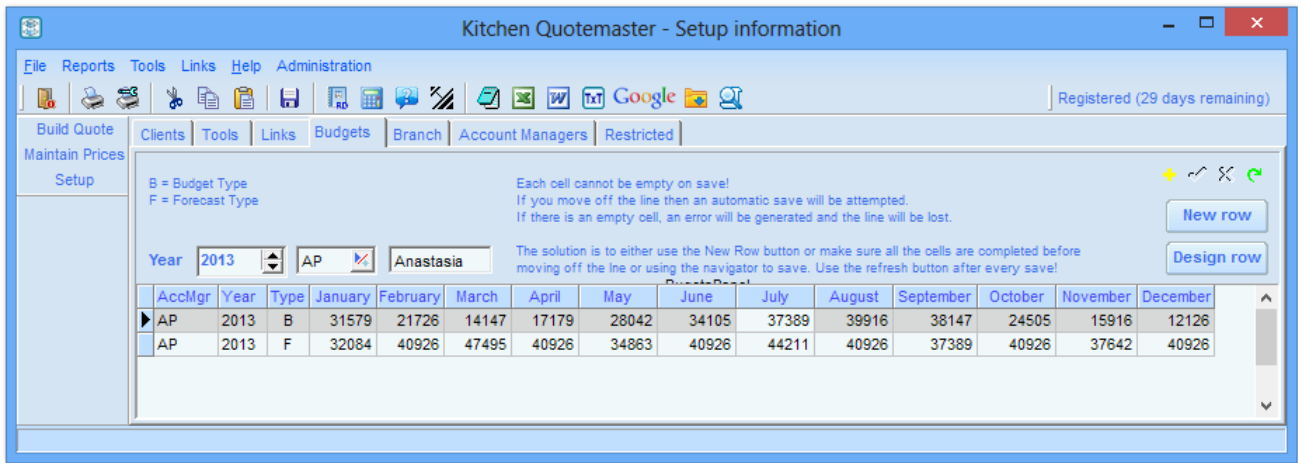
Kitchen Quotemaster - Setup information

File Reports Tools Links Help Administration

Google

Registered (29 days remaining)

Build Quote
Maintain Prices
Setup

Clients | Tools | Links | Budgets | Branch | Account Managers | Restricted

B = Budget Type
F = Forecast Type

Each cell cannot be empty on save!
If you move off the line then an automatic save will be attempted.
If there is an empty cell, an error will be generated and the line will be lost.

The solution is to either use the New Row button or make sure all the cells are completed before moving off the lne or using the navigator to save. Use the refresh button after every save!

New row

Design row

Year 2013 AP Anastasia

| AccMgr | Year | Type | January | February | March | April | May | June | July | August | September | October | November | December |
|---|---|---|---|---|---|---|---|---|---|---|---|---|---|---|
| AP | 2013 | B | 31579 | 21726 | 14147 | 17179 | 28042 | 34105 | 37389 | 39916 | 38147 | 24505 | 15916 | 12126 |
| AP | 2013 | F | 32084 | 40926 | 47495 | 40926 | 34863 | 40926 | 44211 | 40926 | 37389 | 40926 | 37642 | 40926 |